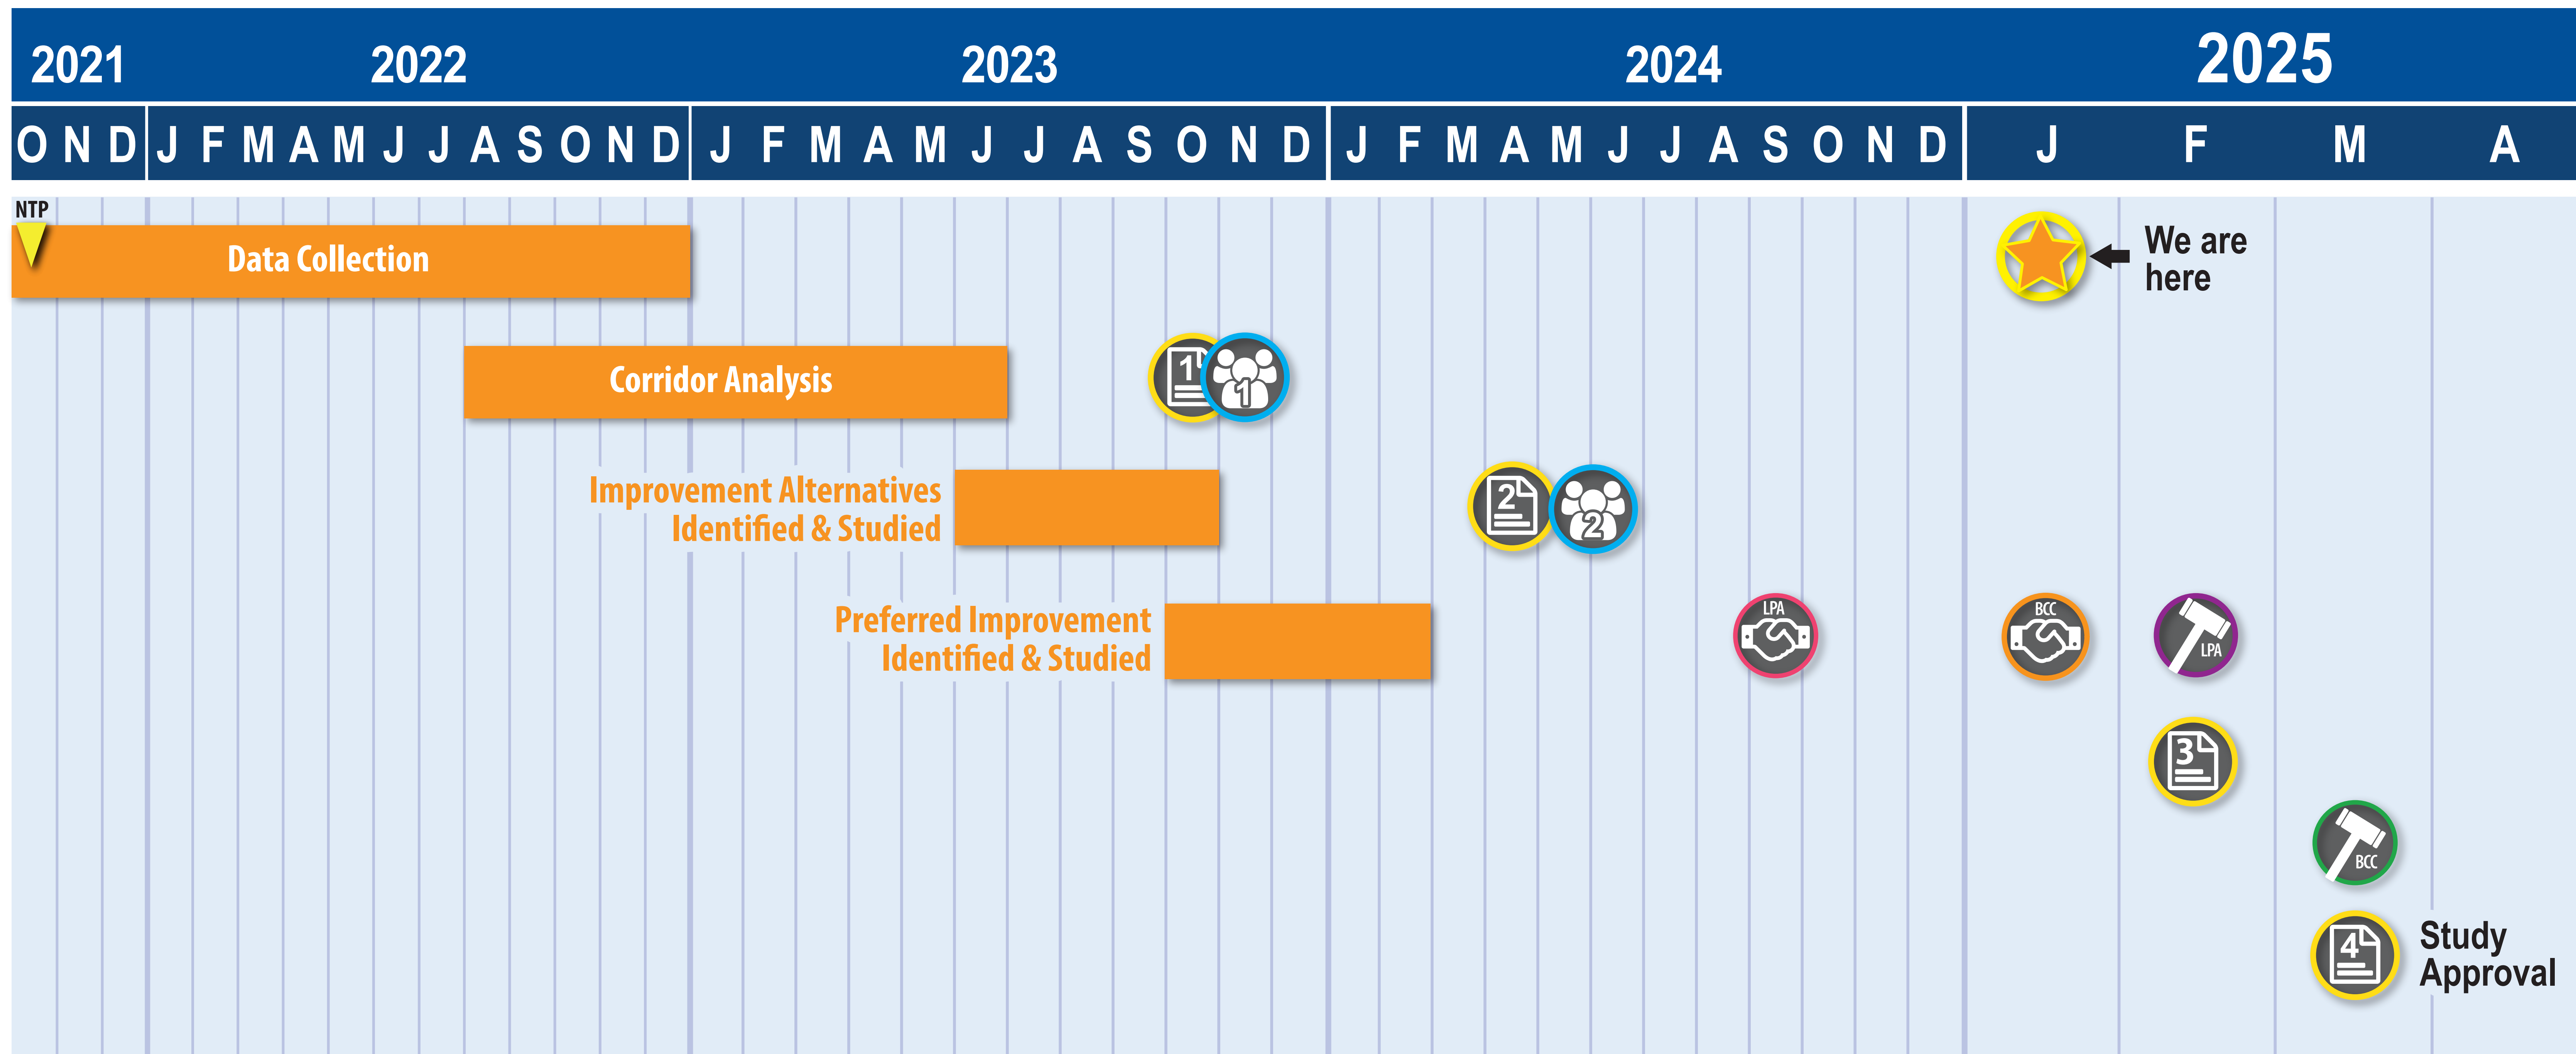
| 2021 | 2022 | 2023 | 2024 | 2025 |
|---|---|---|---|---|
| O N D | J F M A M J J A S O N D | J F M A M J J A S O N D | J F M A M J J A S O N D | J F M A |

NTP

Data Collection

Corridor Analysis

1

1

Improvement Alternatives Identified & Studied

2

2

Preferred Improvement Identified & Studied

LPA

We are here

BCC

LPA

3

BCC

4

Study Approval